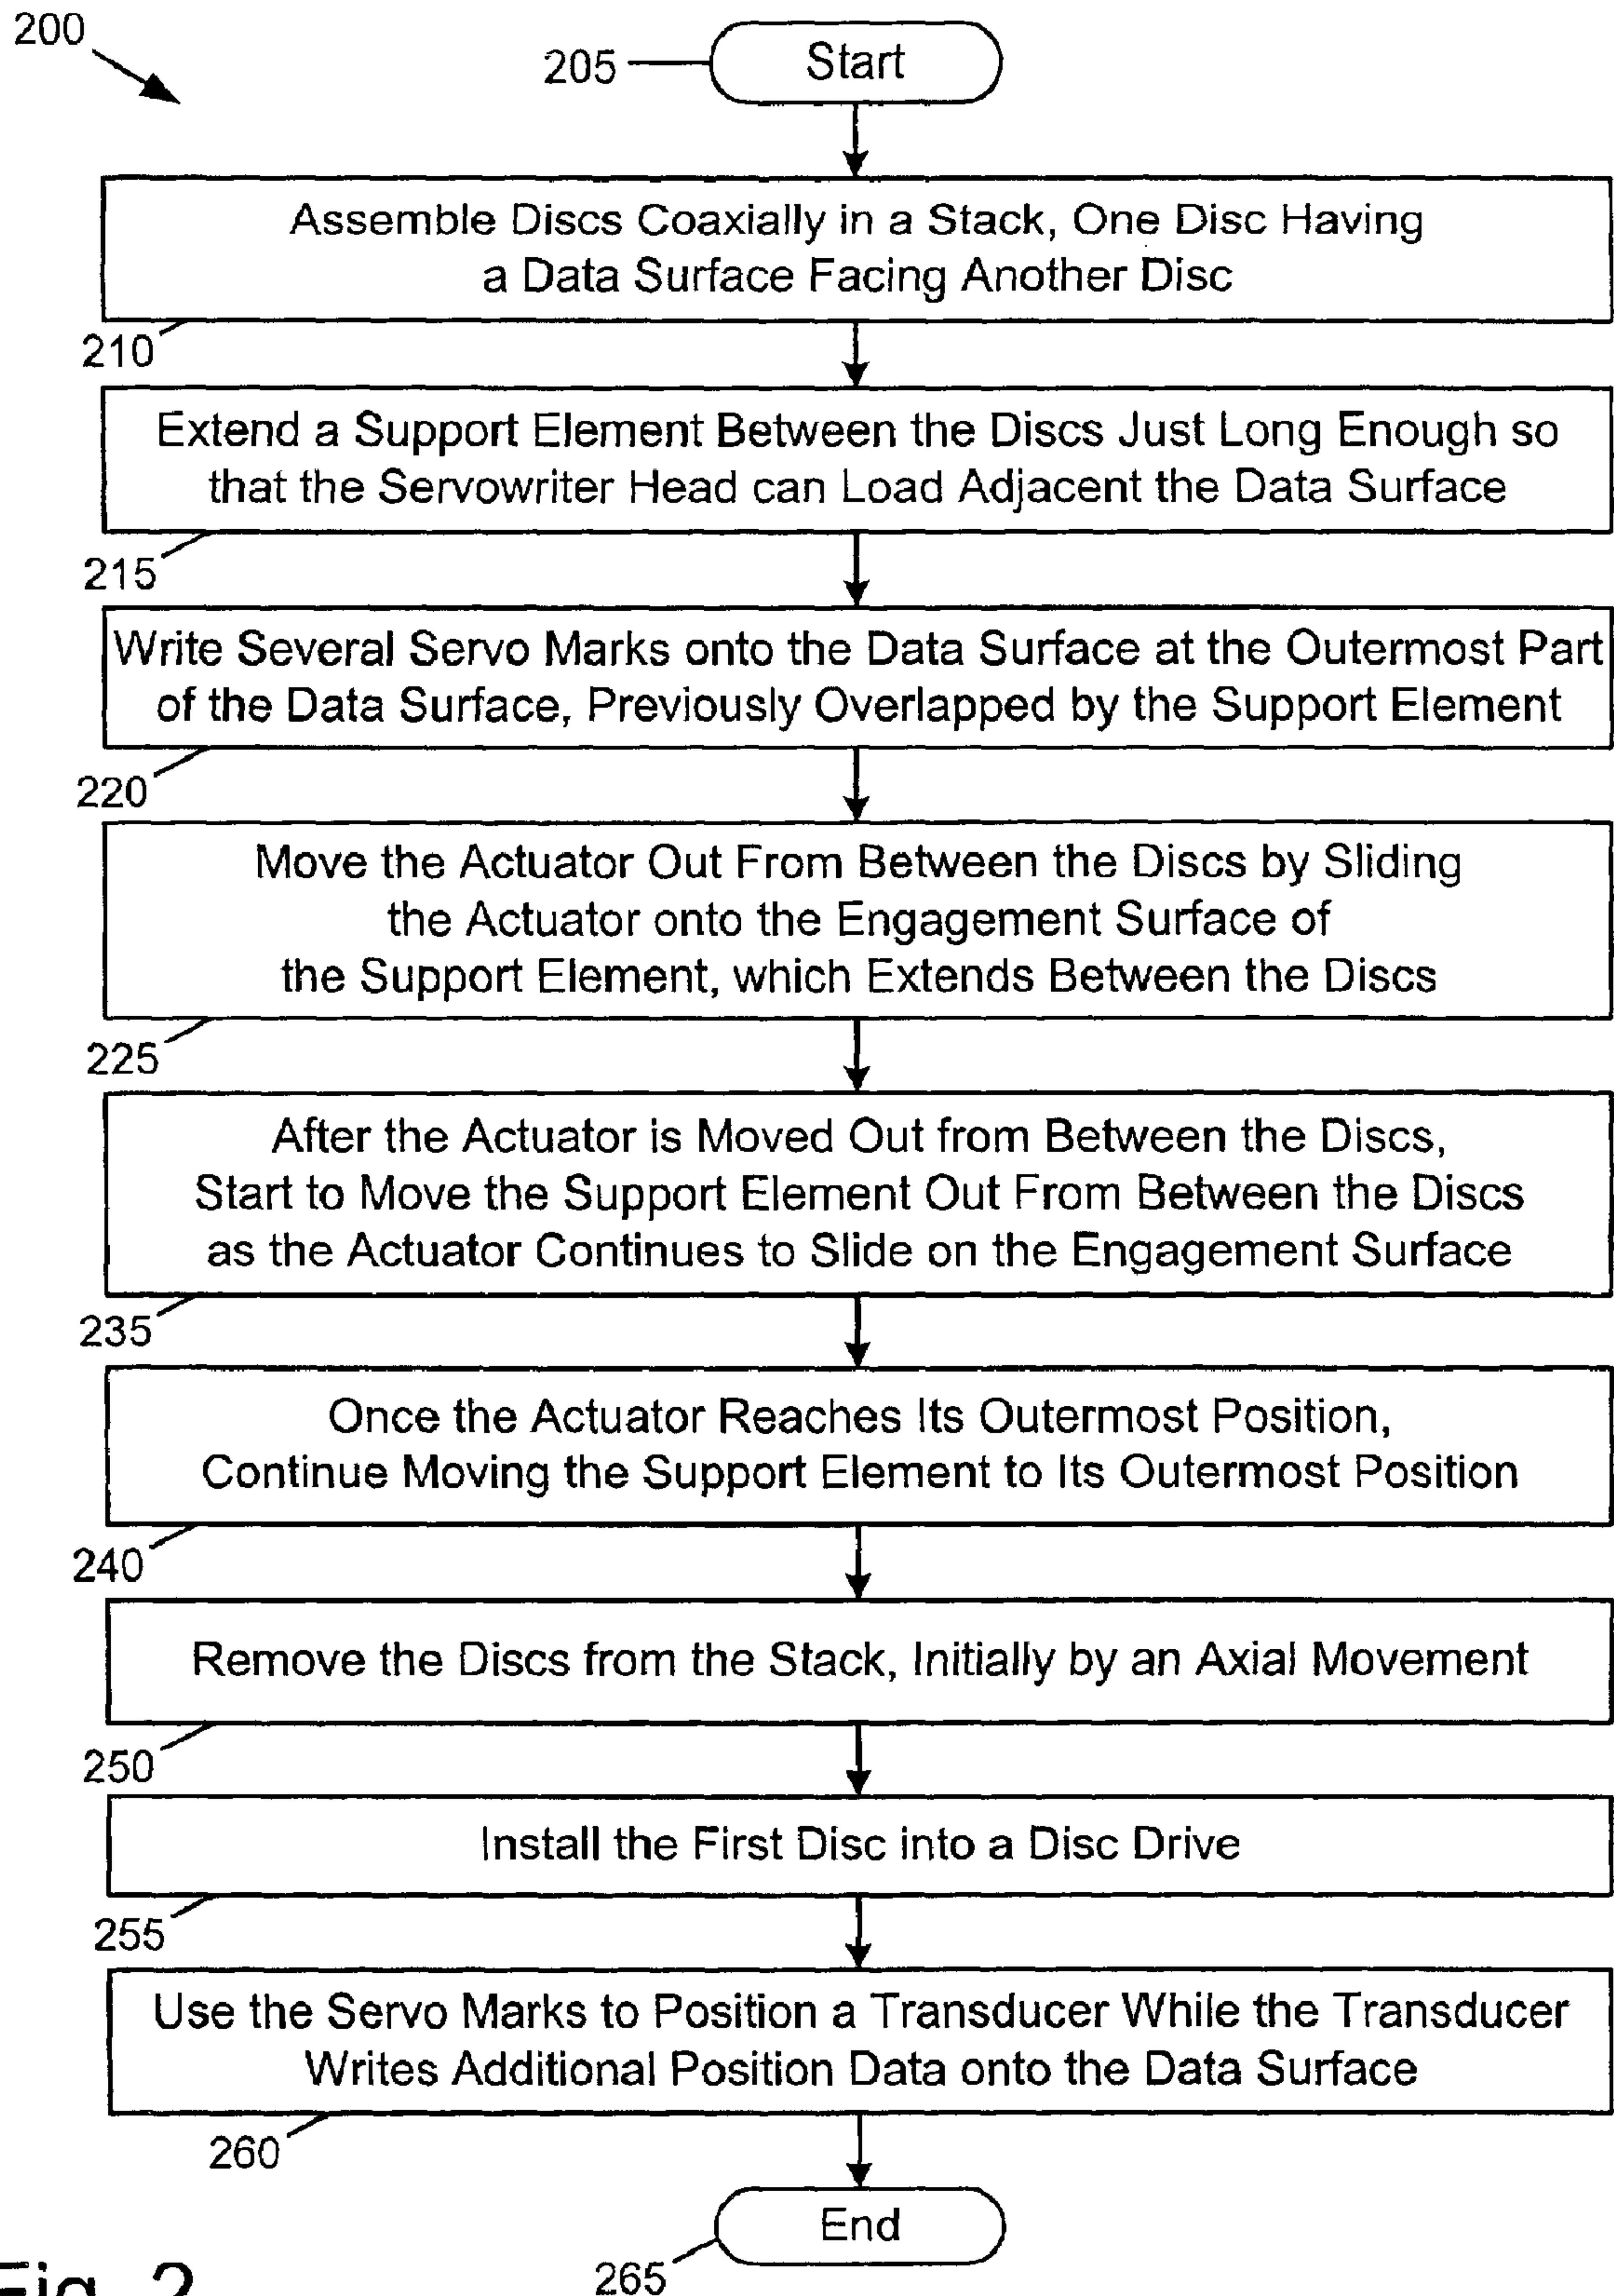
200

205

Start

Assemble Discs Coaxially in a Stack, One Disc Having a Data Surface Facing Another Disc

210

Extend a Support Element Between the Discs Just Long Enough so that the Servowriter Head can Load Adjacent the Data Surface

215

Write Several Servo Marks onto the Data Surface at the Outermost Part of the Data Surface, Previously Overlapped by the Support Element

220

Move the Actuator Out From Between the Discs by Sliding the Actuator onto the Engagement Surface of the Support Element, which Extends Between the Discs

225

After the Actuator is Moved Out from Between the Discs, Start to Move the Support Element Out From Between the Discs as the Actuator Continues to Slide on the Engagement Surface

235

Once the Actuator Reaches Its Outermost Position, Continue Moving the Support Element to Its Outermost Position

240

Remove the Discs from the Stack, Initially by an Axial Movement

250

Install the First Disc into a Disc Drive

255

Use the Servo Marks to Position a Transducer While the Transducer Writes Additional Position Data onto the Data Surface

260

End

265

Fig. 2